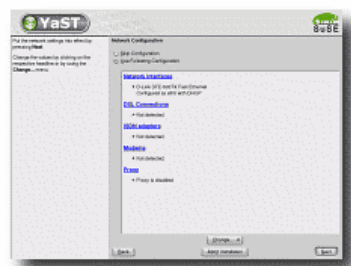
YaST

SuSE

Put the network settings into effect by pressing Next.

Change the values by clicking on the respective headline or by using the Change... menu.

Network Configuration

Skip Configuration
Use Following Configuration

Network Interfaces

D-Link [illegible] Fast Ethernet
Configured as eth0 with DHCP

DSL Connections

Not detected.

ISDN adapters

Not detected.

Modems

Not detected.

Proxy

Proxy is disabled.

Change...

Back

Abort Installation

Next